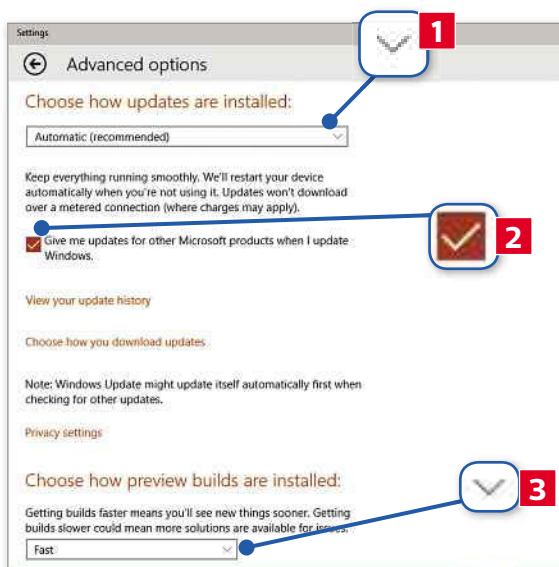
Settings

Advanced options

1

Choose how updates are installed:

Automatic (recommended)

Keep everything running smoothly. We'll restart your device automatically when you're not using it. Updates won't download over a metered connection (where charges may apply).

2

Give me updates for other Microsoft products when I update Windows.

View your update history

Choose how you download updates

Note: Windows Update might update itself automatically first when checking for other updates.

Privacy settings

Choose how preview builds are installed:

3

Getting builds faster means you'll see new things sooner. Getting builds slower could mean more solutions are available for issues.

Fast